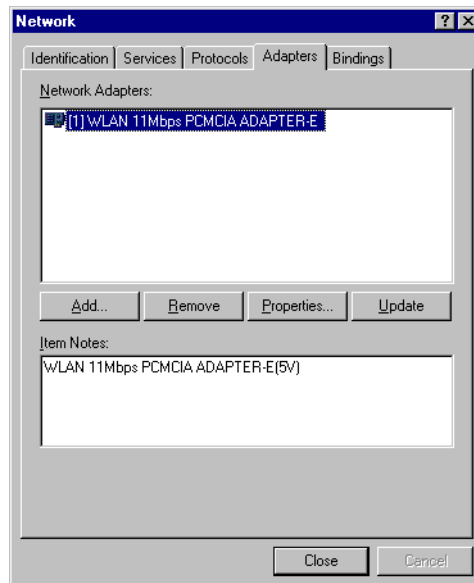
Network
?
X
Identification
Services
Protocols
Adapters
Bindings
Network Adapters:
[1] WLAN 11Mbps PCMCIA ADAPTER-E
Add...
Remove
Properties...
Update
Item Notes:
WLAN 11Mbps PCMCIA ADAPTER-E(5V)
Close
Cancel